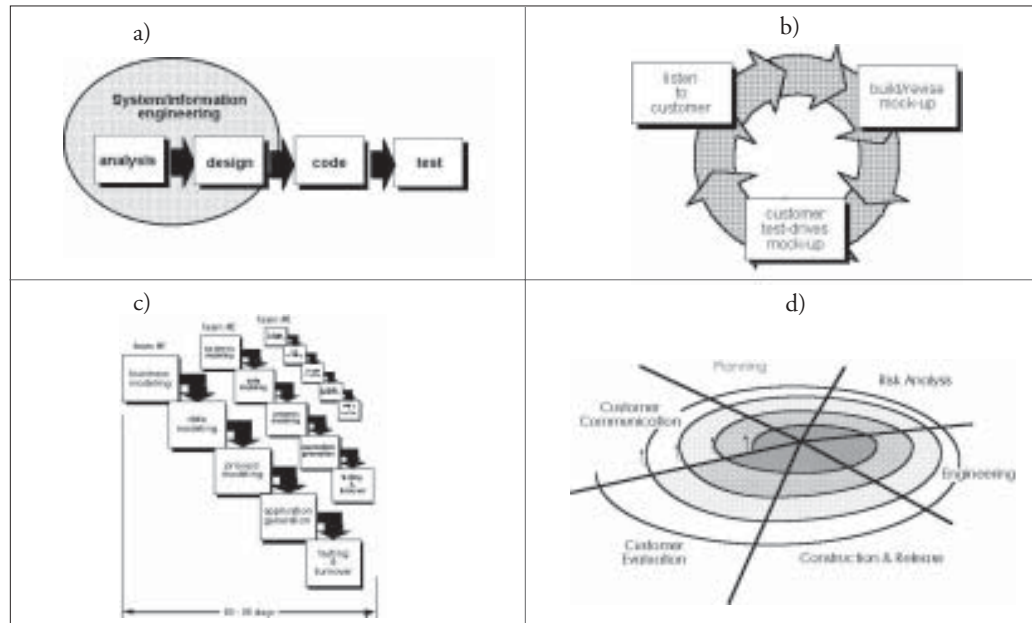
| a) | b) |
|---|---|
| System/information engineering<br>analysis<br>design<br>code<br>test | listen to customer<br>build/revise mock-up<br>customer test-drives mock-up |
| c) | d) |
| team #1<br>team #2<br>team #3<br>business modeling<br>business modeling<br>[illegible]<br>data modeling<br>data modeling<br>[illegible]<br>process modeling<br>process modeling<br>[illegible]<br>application generation<br>application generation<br>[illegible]<br>testing & turnover<br>testing & turnover<br>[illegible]<br>60 - 90 days | Planning<br>Risk Analysis<br>Customer Communication<br>Engineering<br>Customer Evaluation<br>Construction & Release |